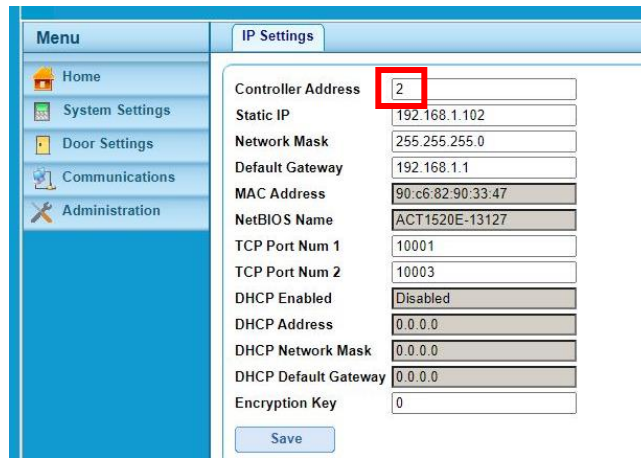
Menu

Home

System Settings

Door Settings

Communications

Administration

IP Settings

| | |
|---|---|
| Controller Address | 2 |
| Static IP | 192.168.1.102 |
| Network Mask | 255.255.255.0 |
| Default Gateway | 192.168.1.1 |
| MAC Address | 90:c6:82:90:33:47 |
| NetBIOS Name | ACT1520E-13127 |
| TCP Port Num 1 | 10001 |
| TCP Port Num 2 | 10003 |
| DHCP Enabled | Disabled |
| DHCP Address | 0.0.0.0 |
| DHCP Network Mask | 0.0.0.0 |
| DHCP Default Gateway | 0.0.0.0 |
| Encryption Key | 0 |

Save